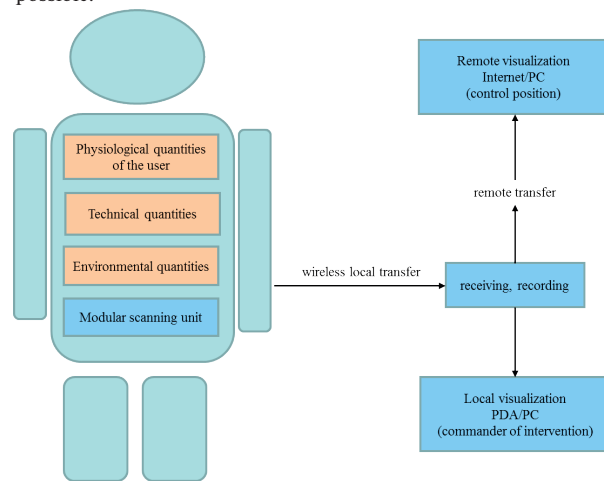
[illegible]

Physiological quantities of the user

Technical quantities

Environmental quantities

Modular scanning unit

wireless local transfer

receiving, recording

remote transfer

Remote visualization Internet/PC (control position)

Local visualization PDA/PC (commander of intervention)